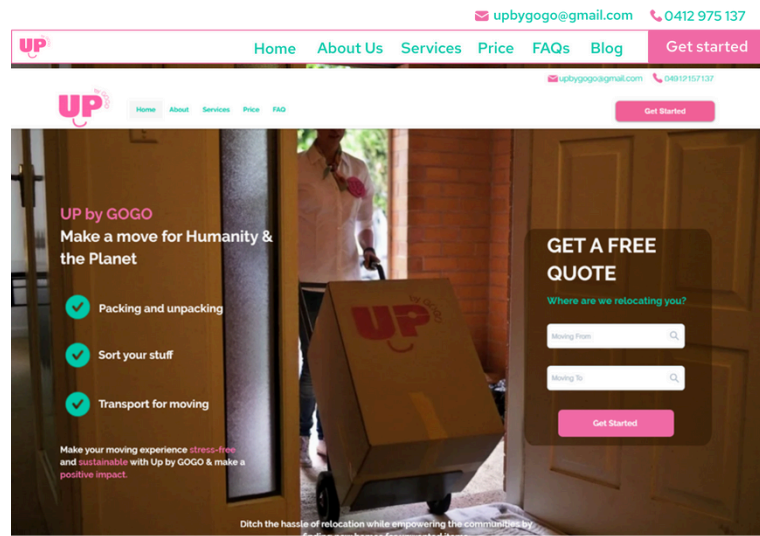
upbygogo@gmail.com 0412 975 137

UP

Home About Us Services Price FAQs Blog Get started

upbygogo@gmail.com 0491?157137

UP by GOGO

Home About Services Price FAQ

Get Started

UP by GOGO

Make a move for Humanity & the Planet

Packing and unpacking

Sort your stuff

Transport for moving

Make your moving experience stress-free and sustainable with Up by GOGO & make a positive impact.

UP by GOGO

GET A FREE QUOTE

Where are we relocating you?

Moving From

Moving To

Get Started

Ditch the hassle of relocation while empowering the communities by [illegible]